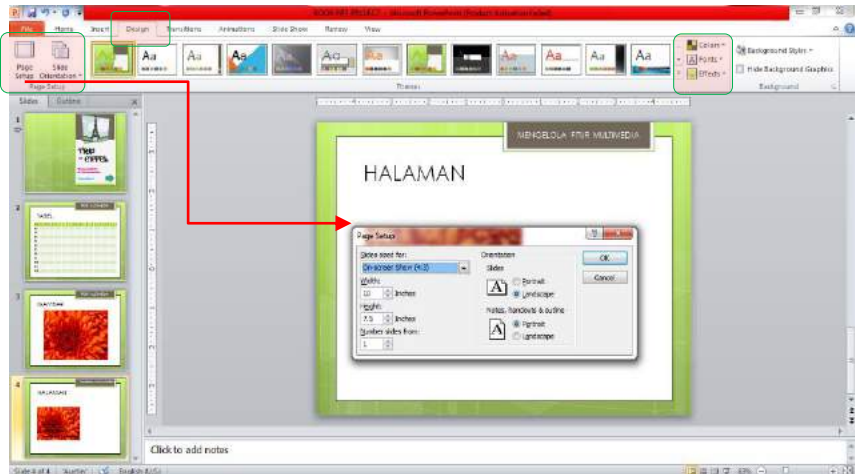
BOOKLET PROJECT - Microsoft PowerPoint (Product Activation Failed)

File Home Insert Design Transitions Animations Slide Show Review View

Page Setup Slide Orientation
Page Setup

Aa Aa Aa Aa Aa Aa Aa Aa Aa

Themes

Colors Fonts Effects
Background Styles
Hide Background Graphics
Background

Slides Outline

1
TRIP TO EIFFEL

2
TABEL

3
GAMBAR

4
HALAMAN

MENGELOLA FITUR MULTIVEDIA

HALAMAN

Page Setup
Slides sized for:
On-screen Show (4:3)
Width:
10 Inches
Height:
7.5 Inches
Number slides from:
1
Orientation
Slides
Portrait
Landscape
Notes, handouts & outline
Portrait
Landscape
OK
Cancel

Click to add notes

Slide 4 of 4 "Austin" English (U.S.)